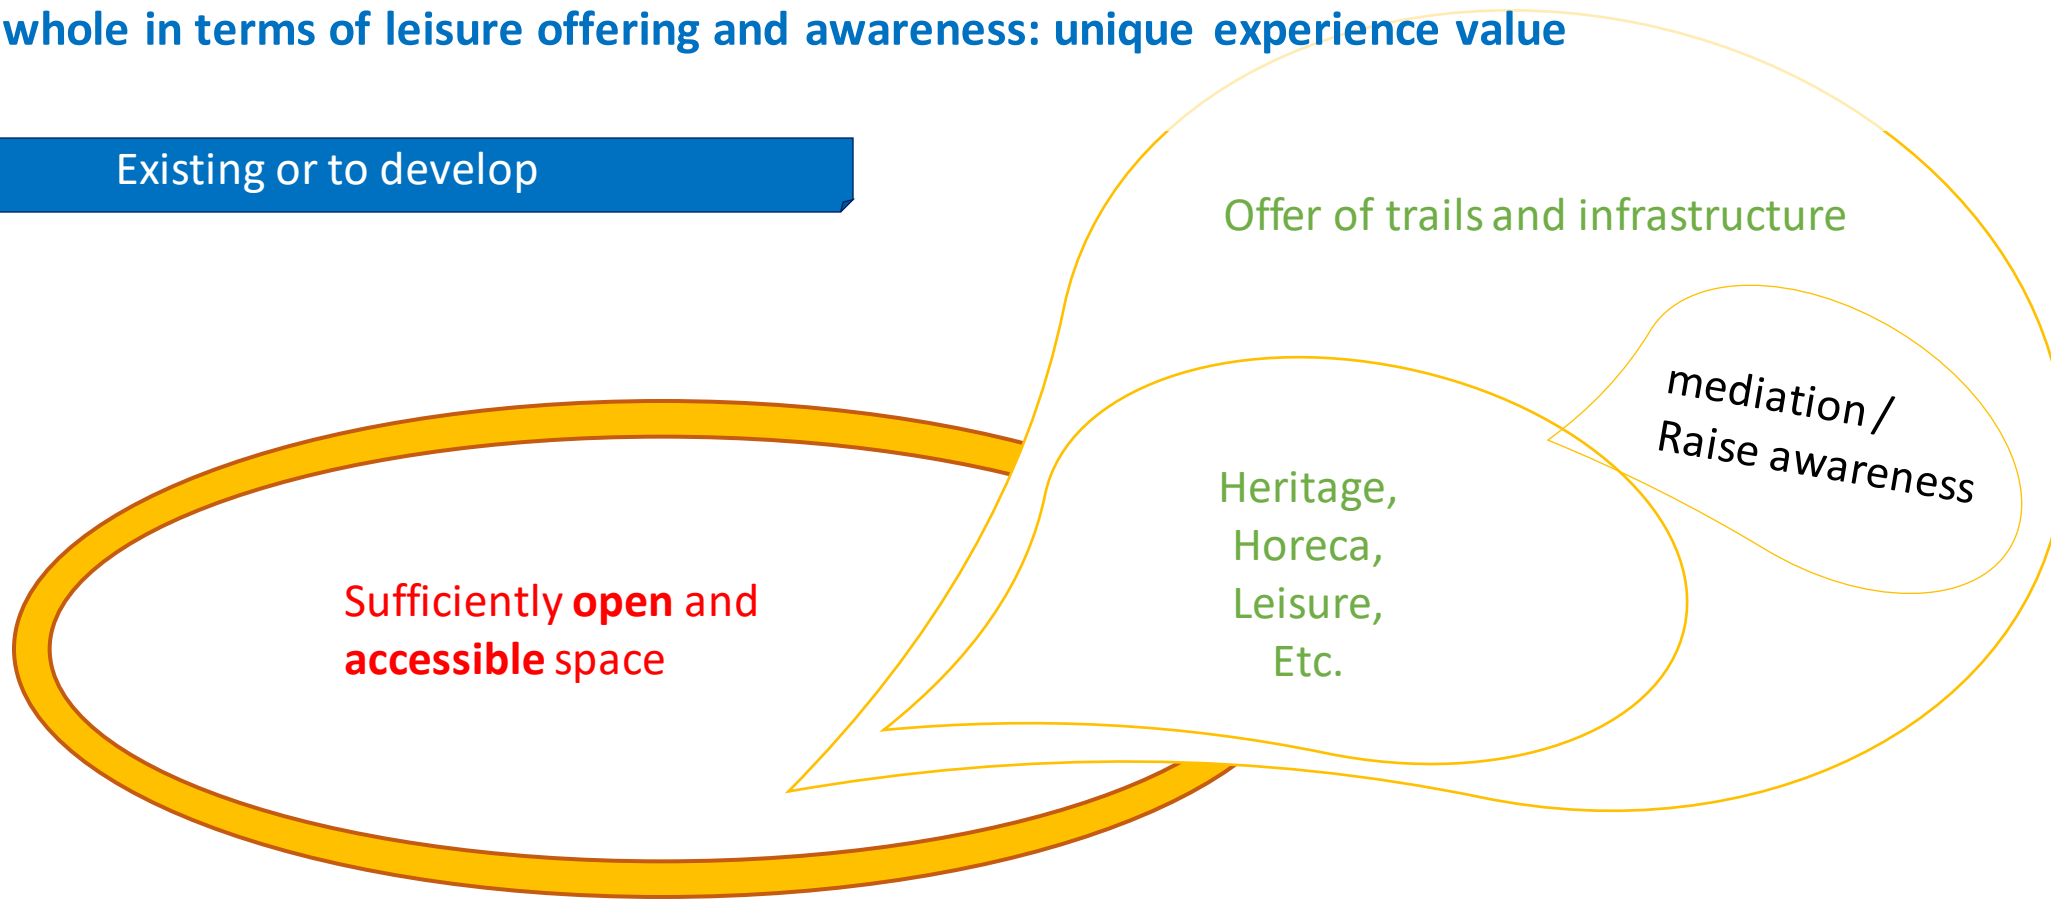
whole in terms of leisure offering and awareness: unique experience value

Existing or to develop

Offer of trails and infrastructure

mediation / Raise awareness

Heritage, Horeca, Leisure, Etc.

Sufficiently **open** and **accessible** space